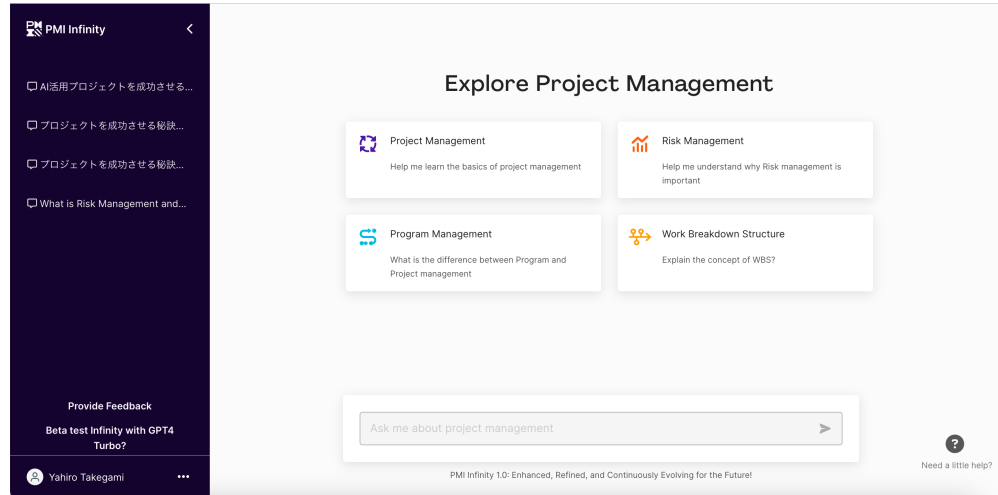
PMI Infinity

AI活用プロジェクトを成功させる...

プロジェクトを成功させる秘訣...

プロジェクトを成功させる秘訣...

What is Risk Management and...

Provide Feedback

Beta test Infinity with GPT4 Turbo?

Yahiro Takegami

Explore Project Management

Project Management
Help me learn the basics of project management

Risk Management
Help me understand why Risk management is important

Program Management
What is the difference between Program and Project management

Work Breakdown Structure
Explain the concept of WBS?

Ask me about project management

PMI Infinity 1.0: Enhanced, Refined, and Continuously Evolving for the Future!

Need a little help?